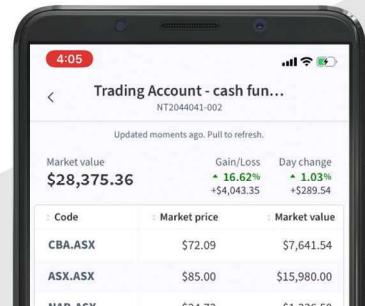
4:05

<

Trading Account - cash fun...

NT2044041-002

Updated moments ago. Pull to refresh.

Market value

$28,375.36

Gain/Loss

▲ 16.62%

+$4,043.35

Day change

▲ 1.03%

+$289.54

| Code | Market price | Market value |
|---|---|---|
| CBA.ASX | $72.09 | $7,641.54 |
| ASX.ASX | $85.00 | $15,980.00 |
| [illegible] | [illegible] | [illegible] |